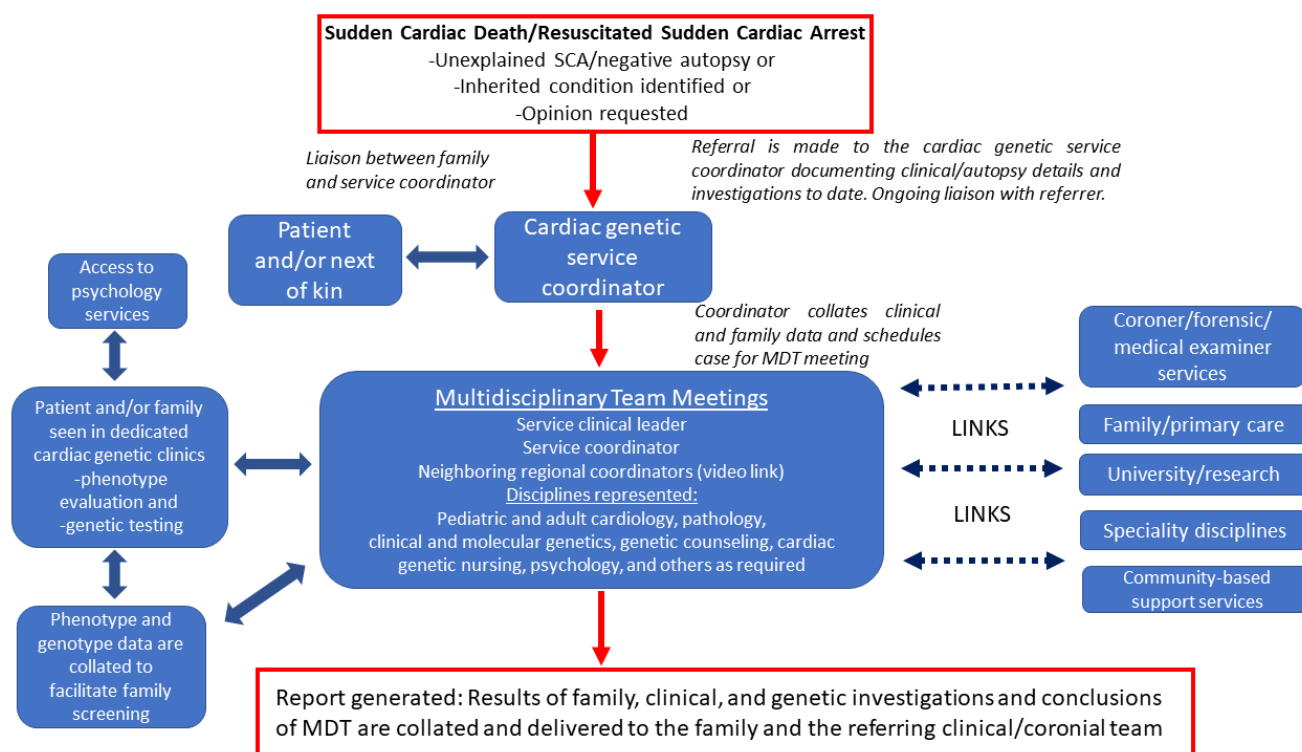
**Sudden Cardiac Death/Resuscitated Sudden Cardiac Arrest**
-Unexplained SCA/negative autopsy or
-Inherited condition identified or
-Opinion requested

*Liaison between family and service coordinator*

*Referral is made to the cardiac genetic service coordinator documenting clinical/autopsy details and investigations to date. Ongoing liaison with referrer.*

Patient and/or next of kin

Cardiac genetic service coordinator

Access to psychology services

*Coordinator collates clinical and family data and schedules case for MDT meeting*

Coroner/forensic/ medical examiner services

Patient and/or family seen in dedicated cardiac genetic clinics -phenotype evaluation and -genetic testing

Multidisciplinary Team Meetings
Service clinical leader
Service coordinator
Neighboring regional coordinators (video link)
Disciplines represented:
Pediatric and adult cardiology, pathology, clinical and molecular genetics, genetic counseling, cardiac genetic nursing, psychology, and others as required

LINKS

Family/primary care

University/research

LINKS

Speciality disciplines

Community-based support services

Phenotype and genotype data are collated to facilitate family screening

Report generated: Results of family, clinical, and genetic investigations and conclusions of MDT are collated and delivered to the family and the referring clinical/coronial team